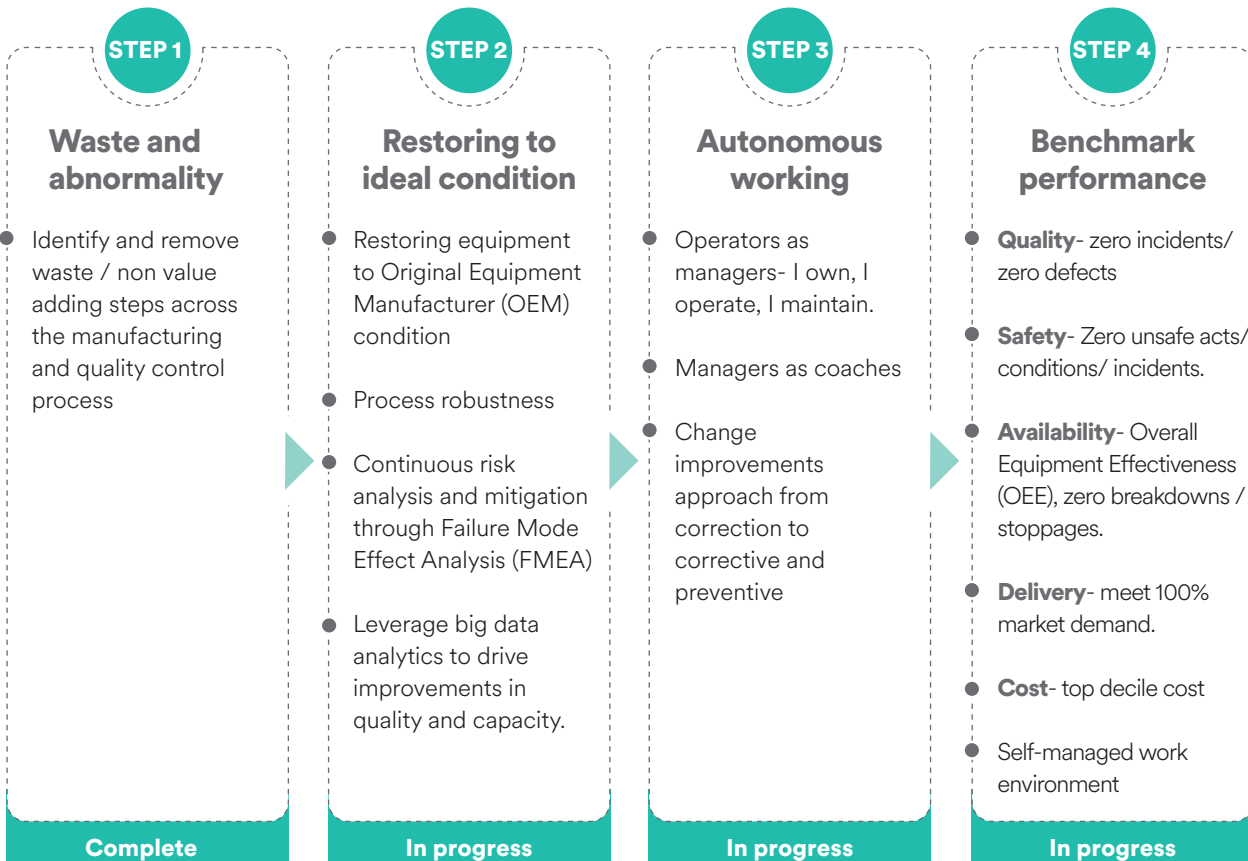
STEP 1

Waste and abnormality

Identify and remove waste / non value adding steps across the manufacturing and quality control process

Complete

STEP 2

Restoring to ideal condition

Restoring equipment to Original Equipment Manufacturer (OEM) condition

Process robustness

Continuous risk analysis and mitigation through Failure Mode Effect Analysis (FMEA)

Leverage big data analytics to drive improvements in quality and capacity.

In progress

STEP 3

Autonomous working

Operators as managers- I own, I operate, I maintain.

Managers as coaches

Change improvements approach from correction to corrective and preventive

In progress

STEP 4

Benchmark performance

Quality- zero incidents/ zero defects

Safety- Zero unsafe acts/ conditions/ incidents.

Availability- Overall Equipment Effectiveness (OEE), zero breakdowns / stoppages.

Delivery- meet 100% market demand.

Cost- top decile cost

Self-managed work environment

In progress